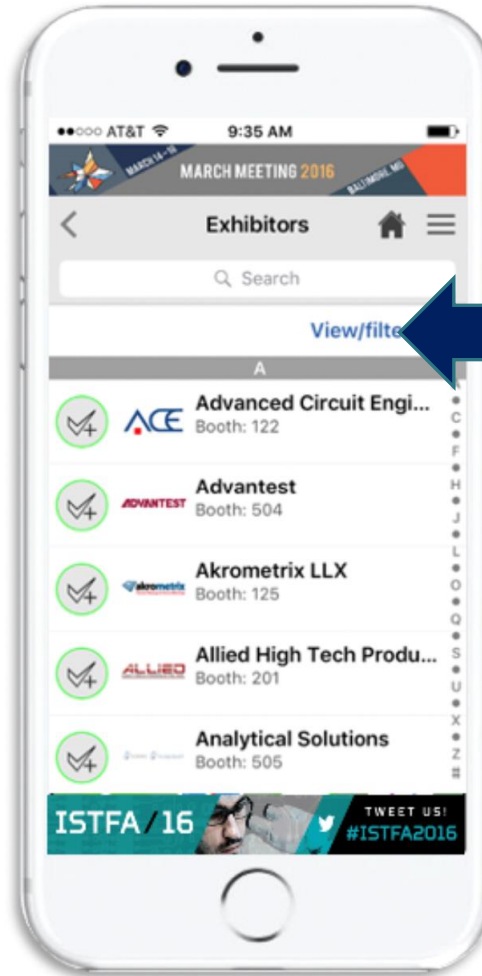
●●○○○ AT&T 9:35 AM

MARCH 14–18 MARCH MEETING 2016 BALTIMORE, MD

Exhibitors

Search

View/filte

A

ACE Advanced Circuit Engi...
Booth: 122

ADVANTEST Advantest
Booth: 504

akrometrix Akrometrix LLX
Booth: 125

ALLIED Allied High Tech Produ...
Booth: 201

Analytical Solutions
Booth: 505

C
F
H
J
L
O
Q
S
U
X
Z
#

ISTFA/16 TWEET US! #ISTFA2016